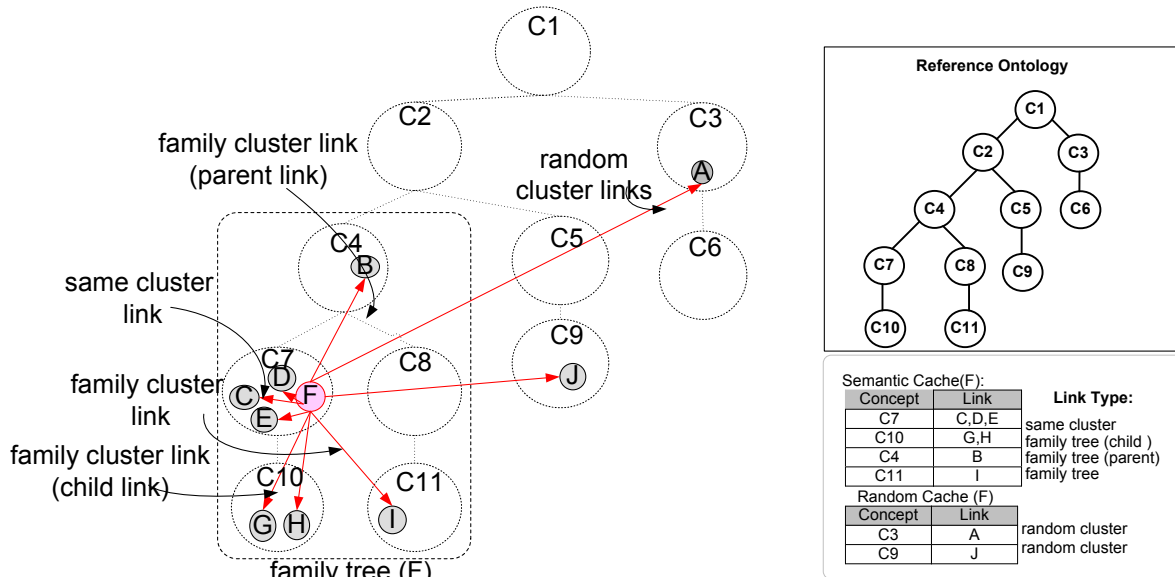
C1

C2

C3

family cluster link (parent link)

random cluster links

A

C4

B

C5

C6

same cluster link

C9

J

C7

D

C8

family cluster link

C

F

E

family cluster link (child link)

C10

C11

G

H

I

family tree (F)

Reference Ontology

C1

C2

C3

C4

C5

C6

C7

C8

C9

C10

C11

Semantic Cache(F):

| Concept | Link |
|---|---|
| C7 | C,D,E |
| C10 | G,H |
| C4 | B |
| C11 | I |

Link Type:
same cluster
family tree (child )
family tree (parent)
family tree

Random Cache (F)

| Concept | Link |
|---|---|
| C3 | A |
| C9 | J |

random cluster
random cluster